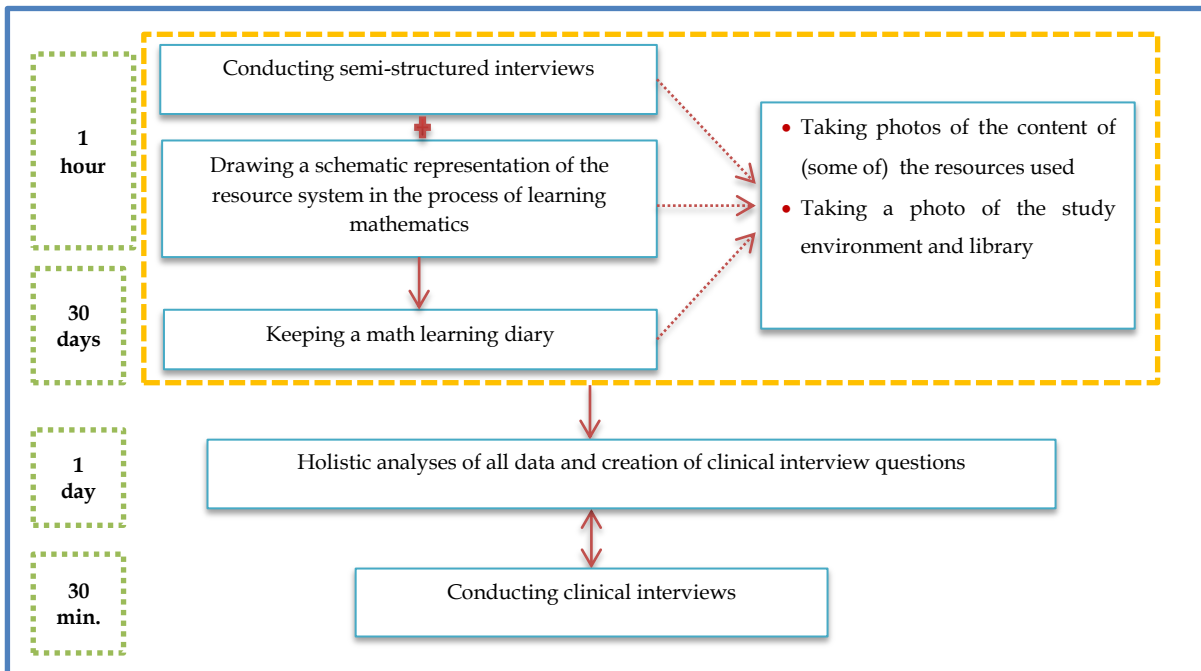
1 hour

Conducting semi-structured interviews

Drawing a schematic representation of the resource system in the process of learning mathematics

30 days

Keeping a math learning diary

• Taking photos of the content of (some of) the resources used
• Taking a photo of the study environment and library

1 day

Holistic analyses of all data and creation of clinical interview questions

30 min.

Conducting clinical interviews